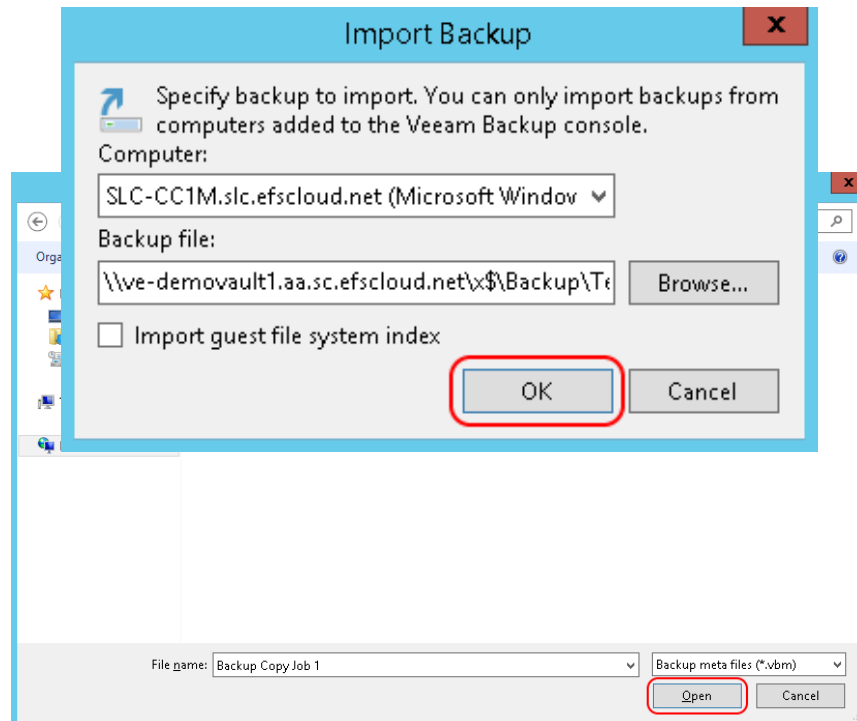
Import Backup

X

Specify backup to import. You can only import backups from computers added to the Veeam Backup console.

Computer:

SLC-CC1M.slc.efscloud.net (Microsoft Windov

Backup file:

\\ve-demovault1.aa.sc.efscloud.net\x$\Backup\Te

Browse...

Import guest file system index

OK

Cancel

Orga

File name: Backup Copy Job 1

Backup meta files (*.vbm)

Open

Cancel